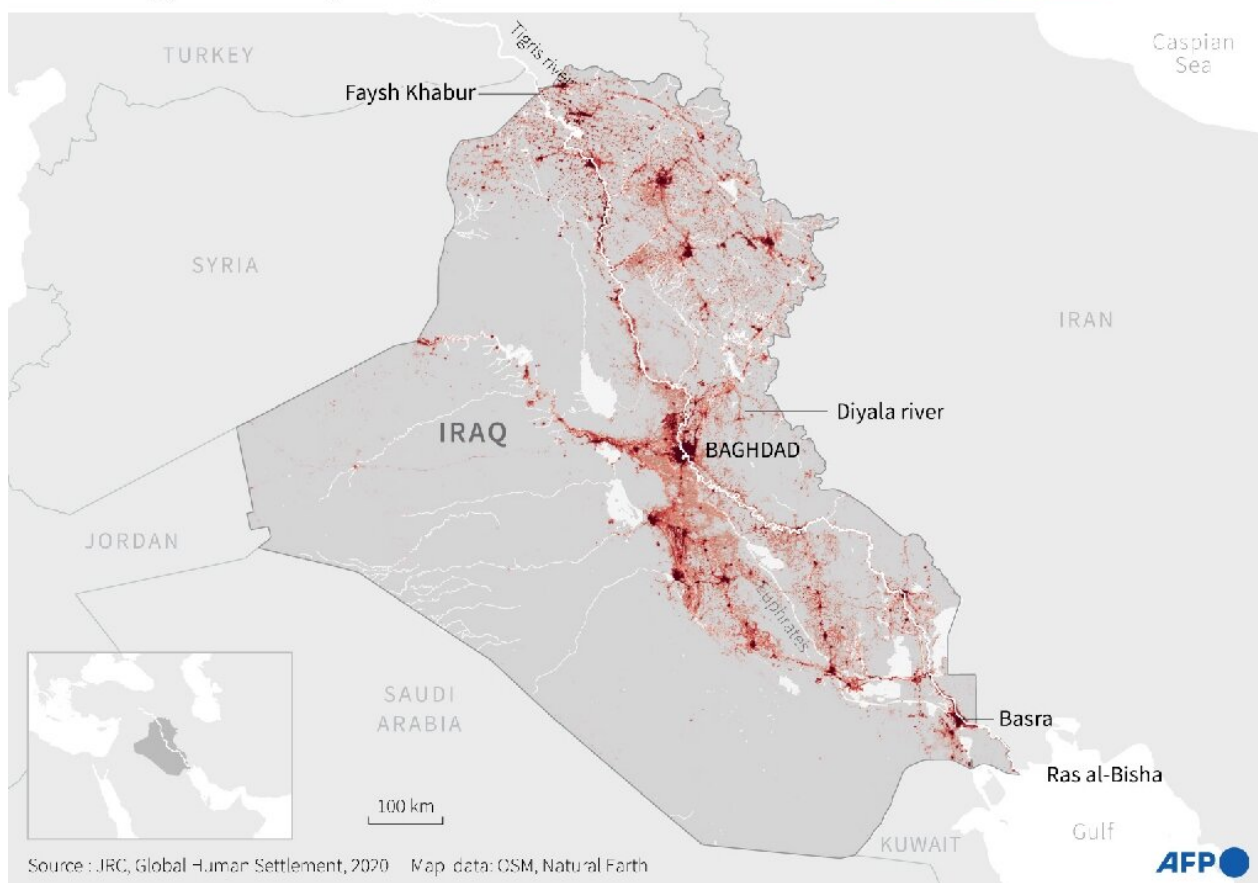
TURKEY

Tigris river

Caspian Sea

Faysh Khabur

SYRIA

IRAN

Diyala river

IRAQ

BAGHDAD

JORDAN

Euphrates

SAUDI ARABIA

Basra

Ras al-Bisha

100 km

Gulf

KUWAIT

Source : JRC, Global Human Settlement, 2020    Map data: OSM, Natural Earth

AFP